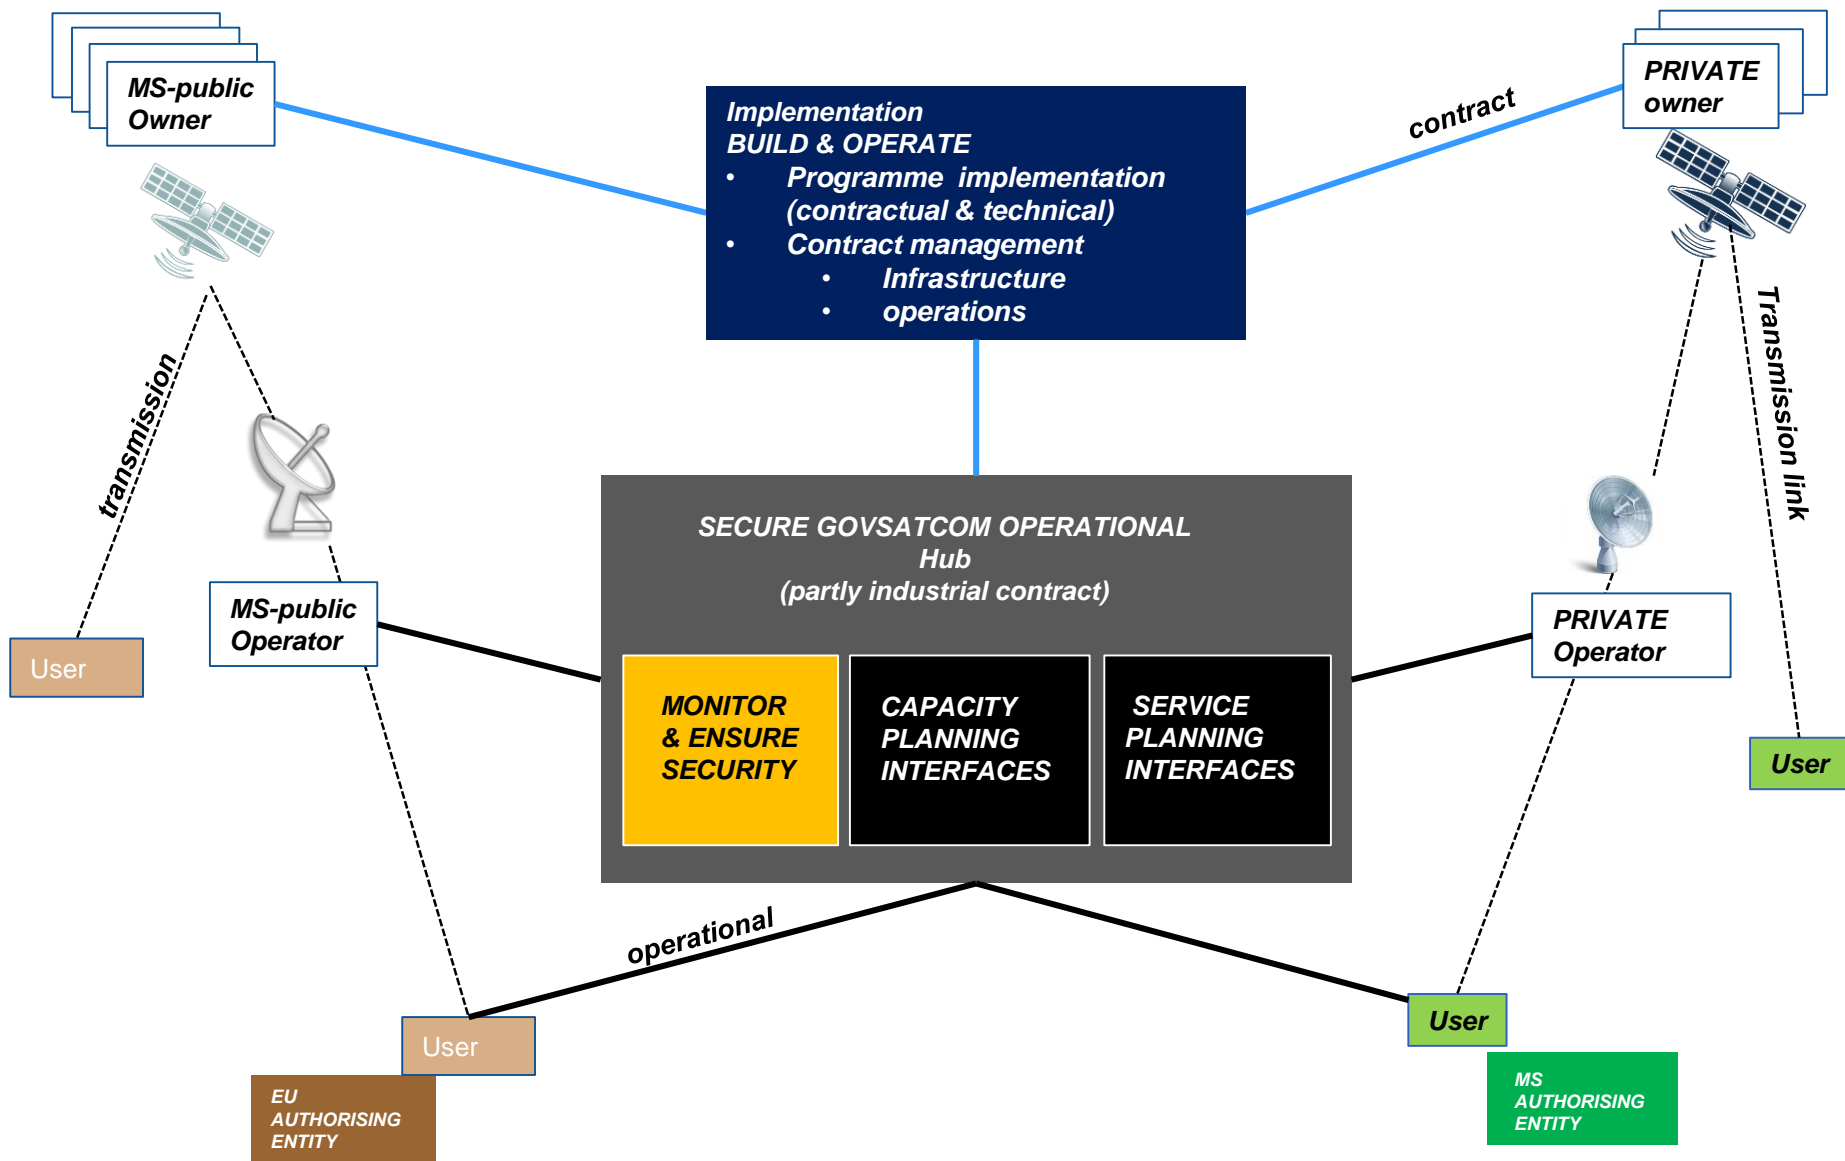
MS-public Owner

Implementation
BUILD & OPERATE
• Programme implementation (contractual & technical)
• Contract management
• Infrastructure
• operations

contract

PRIVATE owner

transmission

Transmission link

SECURE GOVSATCOM OPERATIONAL
Hub
(partly industrial contract)

MS-public Operator

PRIVATE Operator

User

MONITOR & ENSURE SECURITY

CAPACITY PLANNING INTERFACES

SERVICE PLANNING INTERFACES

User

operational

User

User

EU AUTHORISING ENTITY

MS AUTHORISING ENTITY